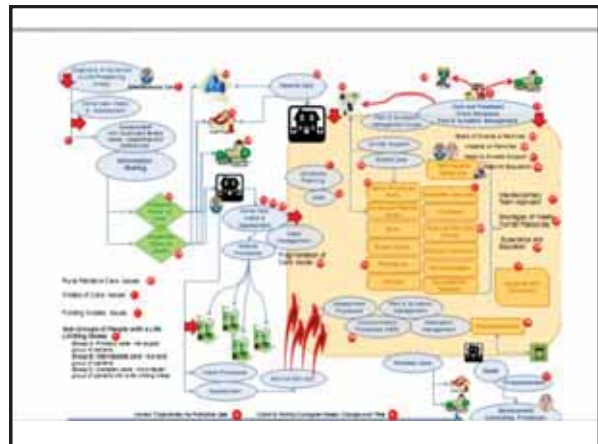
Rural Palliative Care Issues

Models of Care Issues

Funding Models Issues

Sub-Groups of People with a Life Limiting Illness

Plan of Symptom Management

Information Sharing

Psychosocial Support

Needs of Friends & Families

Interdisciplinary Team Approach

Shortages of Health Human Resources

Experience and Education

Bereavement Counselling

Grief

Information Sharing

Spiritual Care

Symptom Management

Pain Management

Last Days of Life